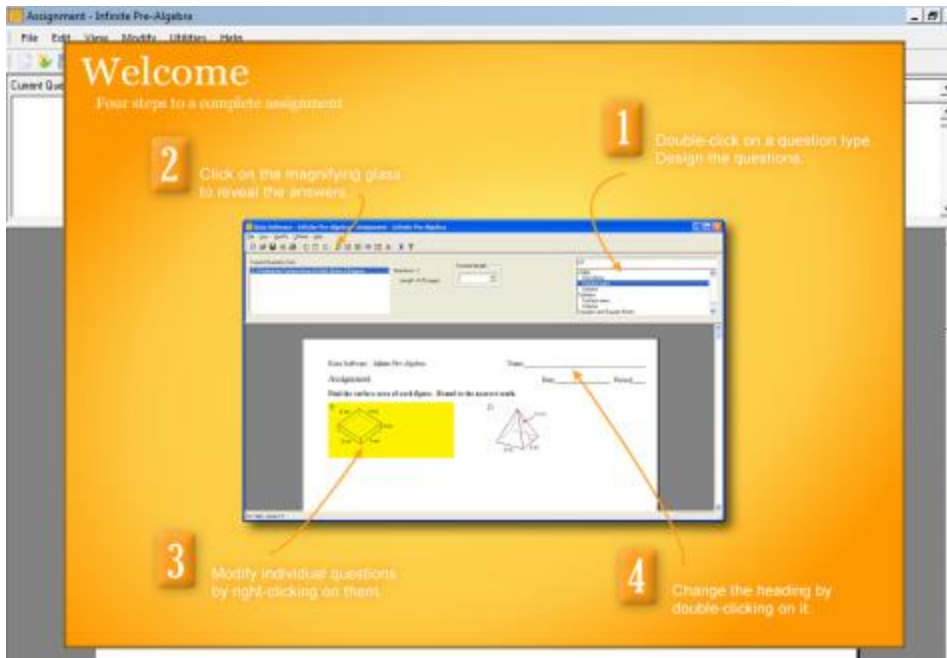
Assignment - Infinite Pre-Algebra

File Edit View Modify Utilities Help

Current Que

Welcome

Four steps to a complete assignment

1 Double-click on a question type. Design the questions.

2 Click on the magnifying glass to reveal the answers.

Kuta Software - Infinite Pre-Algebra

Name

Assignment

Date Period

Find the surface area of each figure. Round to the nearest tenth.

1)

2)

3 Modify individual questions by right-clicking on them.

4 Change the heading by double-clicking on it.